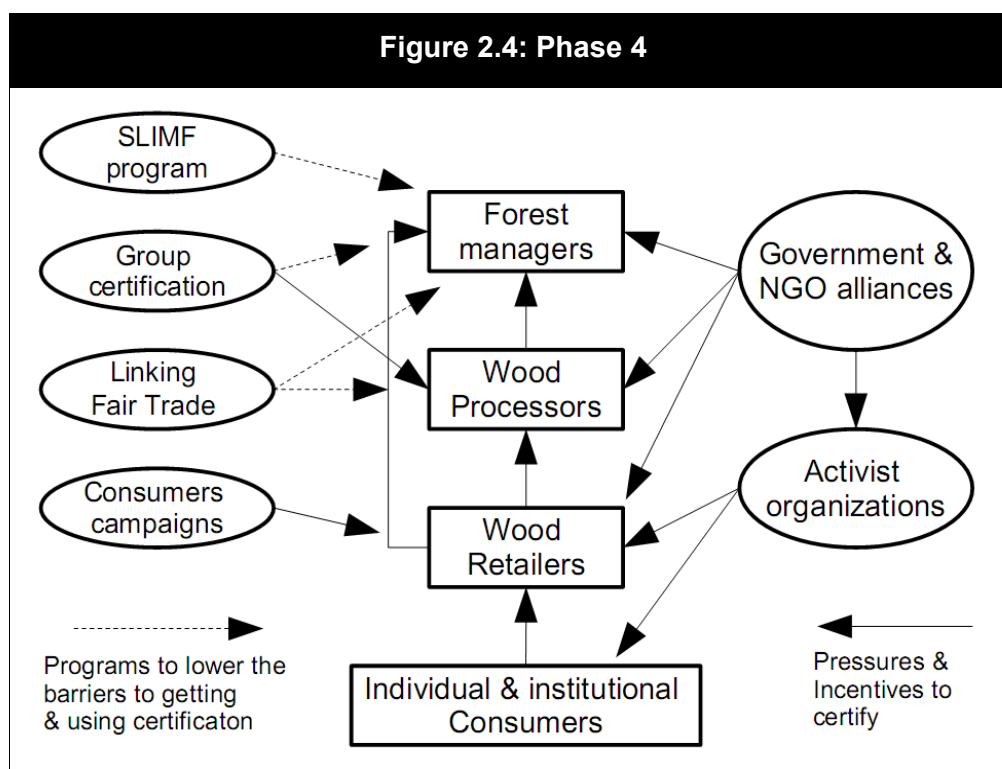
Figure 2.4: Phase 4

SLIMF program

Group certification

Linking Fair Trade

Consumers campaigns

Forest managers

Wood Processors

Wood Retailers

Individual & institutional Consumers

Government & NGO alliances

Activist organizations

Programs to lower the barriers to getting & using certificaton

Pressures & Incentives to certify